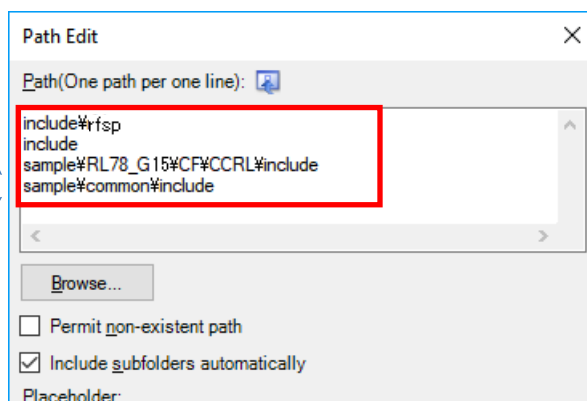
Path Edit

Path(One path per one line):

include¥rfsp
include
sample¥RL78_G15¥CF¥CCRL¥include
sample¥common¥include

Browse...

Permit non-existent path

Include subfolders automatically

Placeholder: